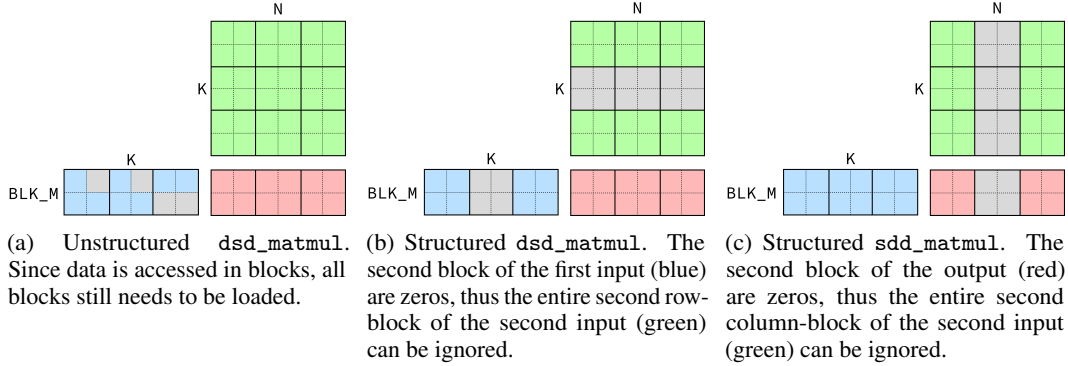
N

K

K

BLK_M

(a) Unstructured dsd_matmul. Since data is accessed in blocks, all blocks still needs to be loaded.

N

K

K

BLK_M

(b) Structured dsd_matmul. The second block of the first input (blue) are zeros, thus the entire second row-block of the second input (green) can be ignored.

N

K

K

BLK_M

(c) Structured sdd_matmul. The second block of the output (red) are zeros, thus the entire second column-block of the second input (green) can be ignored.